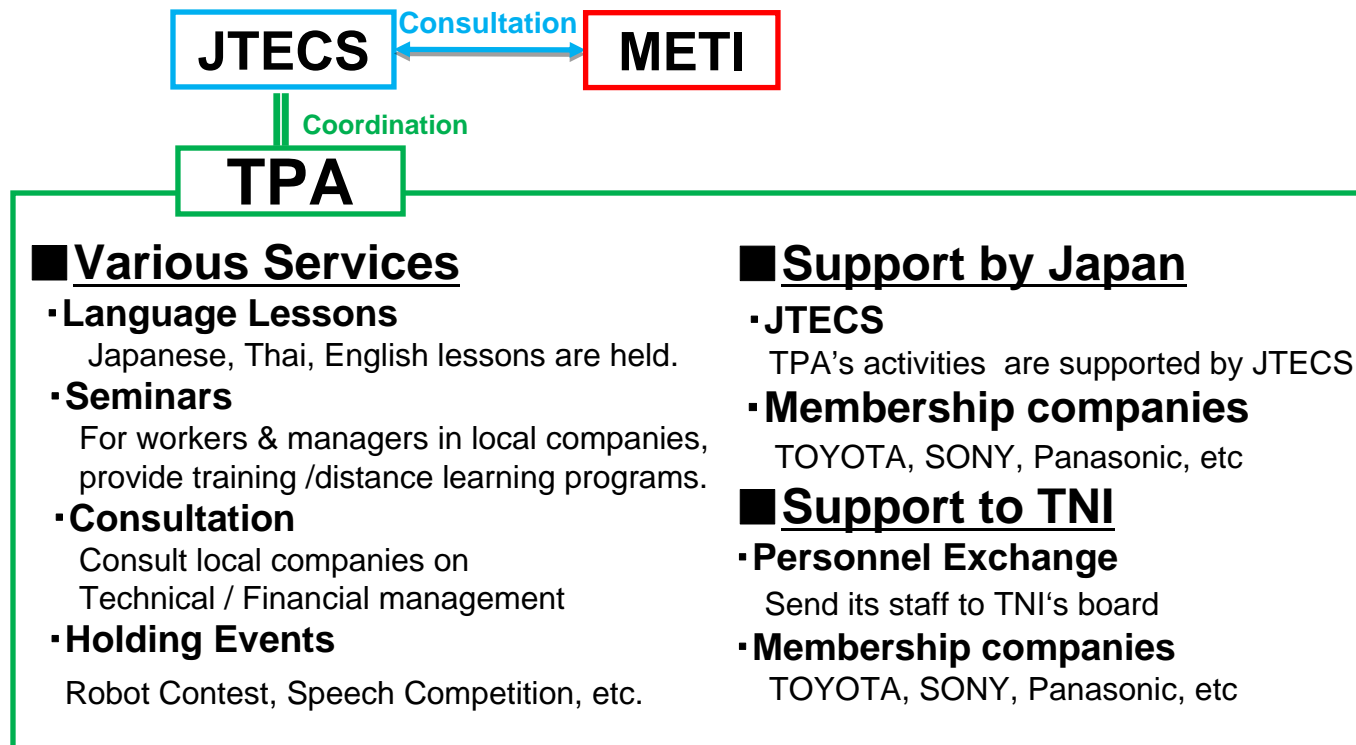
JTECS
Consultation
METI
Coordination
TPA

■Various Services
・Language Lessons
Japanese, Thai, English lessons are held.
・Seminars
For workers & managers in local companies, provide training /distance learning programs.
・Consultation
Consult local companies on Technical / Financial management
・Holding Events
Robot Contest, Speech Competition, etc.

■Support by Japan
・JTECS
TPA's activities are supported by JTECS
・Membership companies
TOYOTA, SONY, Panasonic, etc
■Support to TNI
・Personnel Exchange
Send its staff to TNI's board
・Membership companies
TOYOTA, SONY, Panasonic, etc